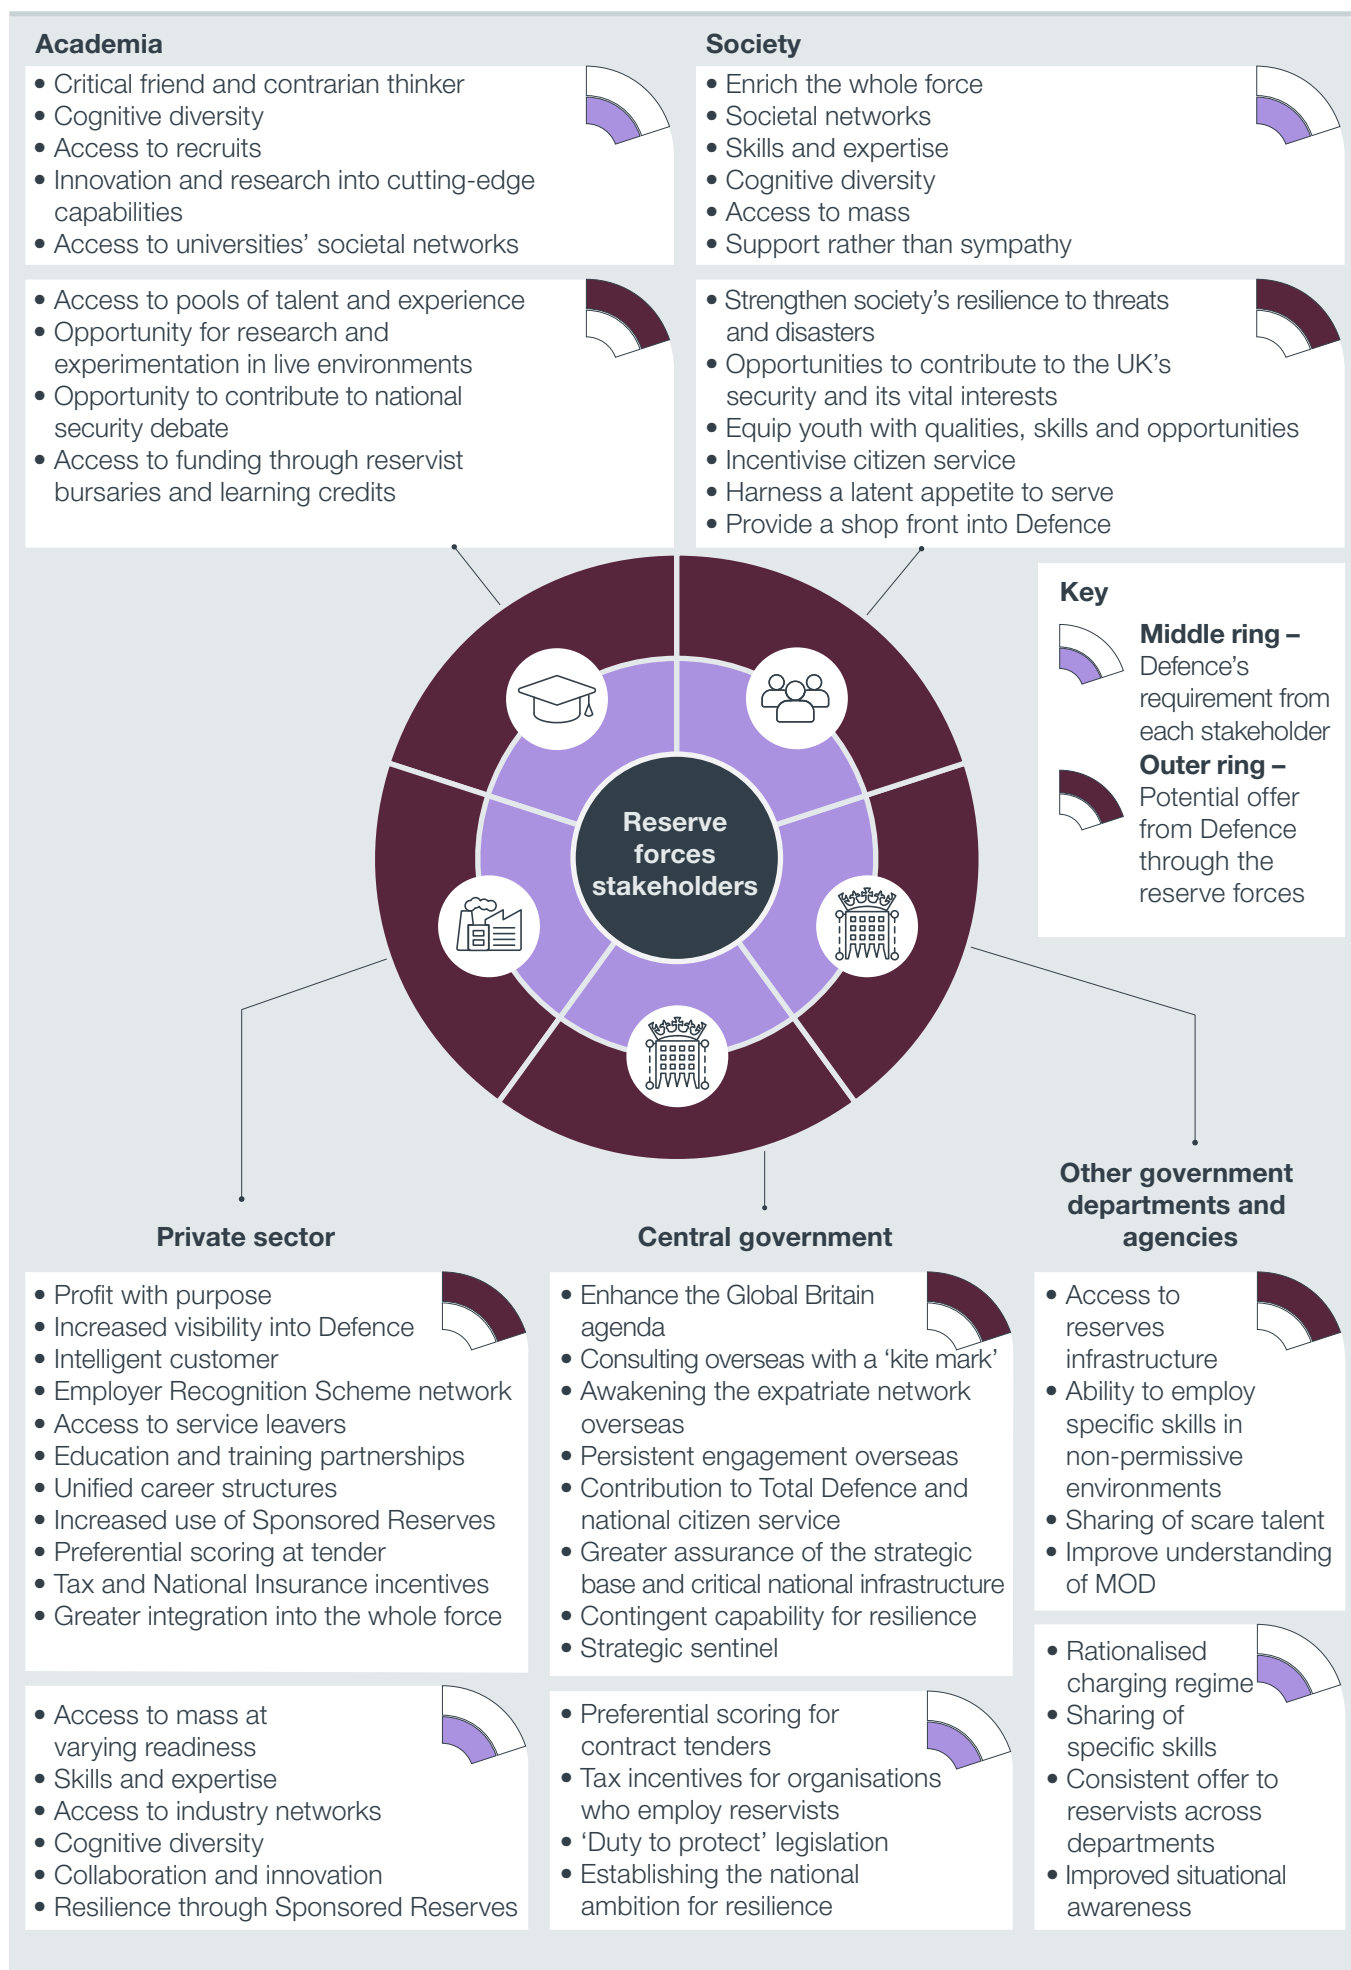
Academia

• Critical friend and contrarian thinker
• Cognitive diversity
• Access to recruits
• Innovation and research into cutting-edge capabilities
• Access to universities' societal networks

• Access to pools of talent and experience
• Opportunity for research and experimentation in live environments
• Opportunity to contribute to national security debate
• Access to funding through reservist bursaries and learning credits

Society

• Enrich the whole force
• Societal networks
• Skills and expertise
• Cognitive diversity
• Access to mass
• Support rather than sympathy

• Strengthen society's resilience to threats and disasters
• Opportunities to contribute to the UK's security and its vital interests
• Equip youth with qualities, skills and opportunities
• Incentivise citizen service
• Harness a latent appetite to serve
• Provide a shop front into Defence

Key
Middle ring – Defence's requirement from each stakeholder
Outer ring – Potential offer from Defence through the reserve forces

Reserve forces stakeholders

Private sector

• Profit with purpose
• Increased visibility into Defence
• Intelligent customer
• Employer Recognition Scheme network
• Access to service leavers
• Education and training partnerships
• Unified career structures
• Increased use of Sponsored Reserves
• Preferential scoring at tender
• Tax and National Insurance incentives
• Greater integration into the whole force

• Access to mass at varying readiness
• Skills and expertise
• Access to industry networks
• Cognitive diversity
• Collaboration and innovation
• Resilience through Sponsored Reserves

Central government

• Enhance the Global Britain agenda
• Consulting overseas with a 'kite mark'
• Awakening the expatriate network overseas
• Persistent engagement overseas
• Contribution to Total Defence and national citizen service
• Greater assurance of the strategic base and critical national infrastructure
• Contingent capability for resilience
• Strategic sentinel

• Preferential scoring for contract tenders
• Tax incentives for organisations who employ reservists
• 'Duty to protect' legislation
• Establishing the national ambition for resilience

Other government departments and agencies

• Access to reserves infrastructure
• Ability to employ specific skills in non-permissive environments
• Sharing of scare talent
• Improve understanding of MOD

• Rationalised charging regime
• Sharing of specific skills
• Consistent offer to reservists across departments
• Improved situational awareness